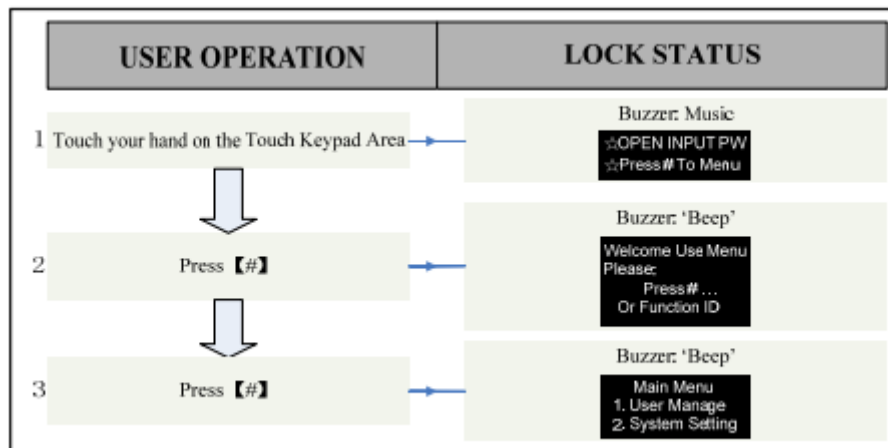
| USER OPERATION | LOCK STATUS |
|---|---|
| 1 Touch your hand on the Touch Keypad Area | Buzzer: Music<br>☆OPEN INPUT PW<br>☆Press# To Menu |
| 2 Press【#】 | Buzzer: 'Beep'<br>Welcome Use Menu<br>Please:<br>Press#…<br>Or Function ID |
| 3 Press【#】 | Buzzer: 'Beep'<br>Main Menu<br>1. User Manage<br>2. System Setting |